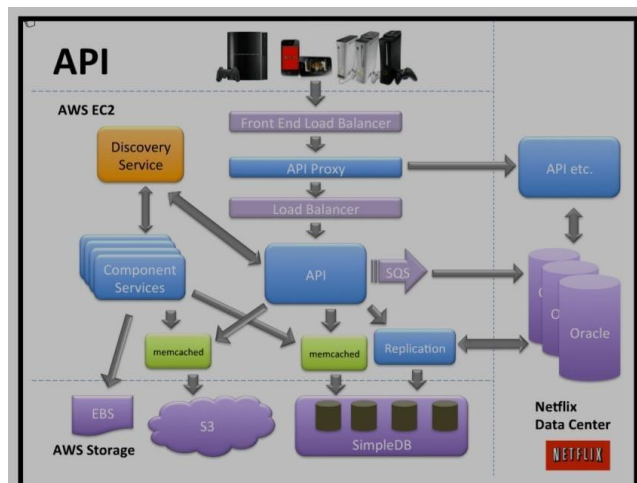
API

AWS EC2

Front End Load Balancer

Discovery Service

API Proxy

API etc.

Load Balancer

Component Services

API

SQS

O

O

Oracle

memcached

memcached

Replication

EBS

S3

SimpleDB

AWS Storage

Netflix Data Center

NETFLIX